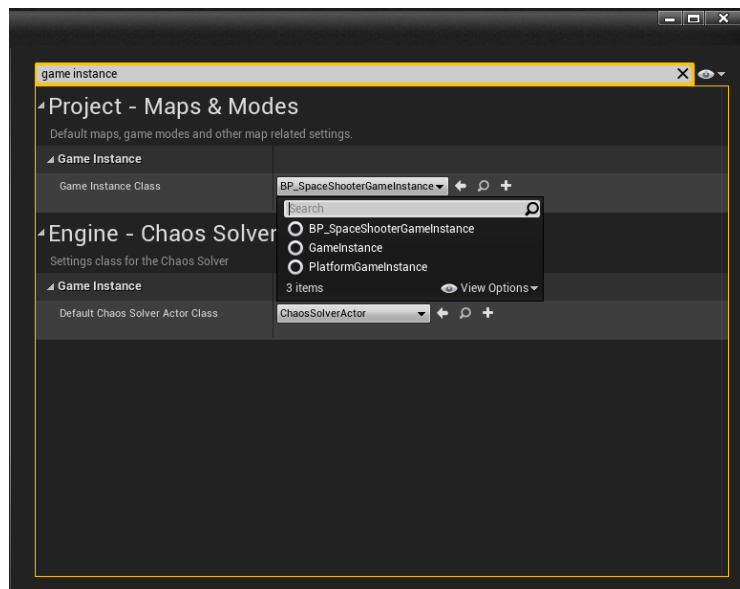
game instance

Project - Maps & Modes

Default maps, game modes and other map related settings.

Game Instance

Game Instance Class

BP_SpaceShooterGameInstance

Search

BP_SpaceShooterGameInstance

GameInstance

PlatformGameInstance

3 items

View Options

Engine - Chaos Solver

Settings class for the Chaos Solver

Game Instance

Default Chaos Solver Actor Class

ChaosSolverActor